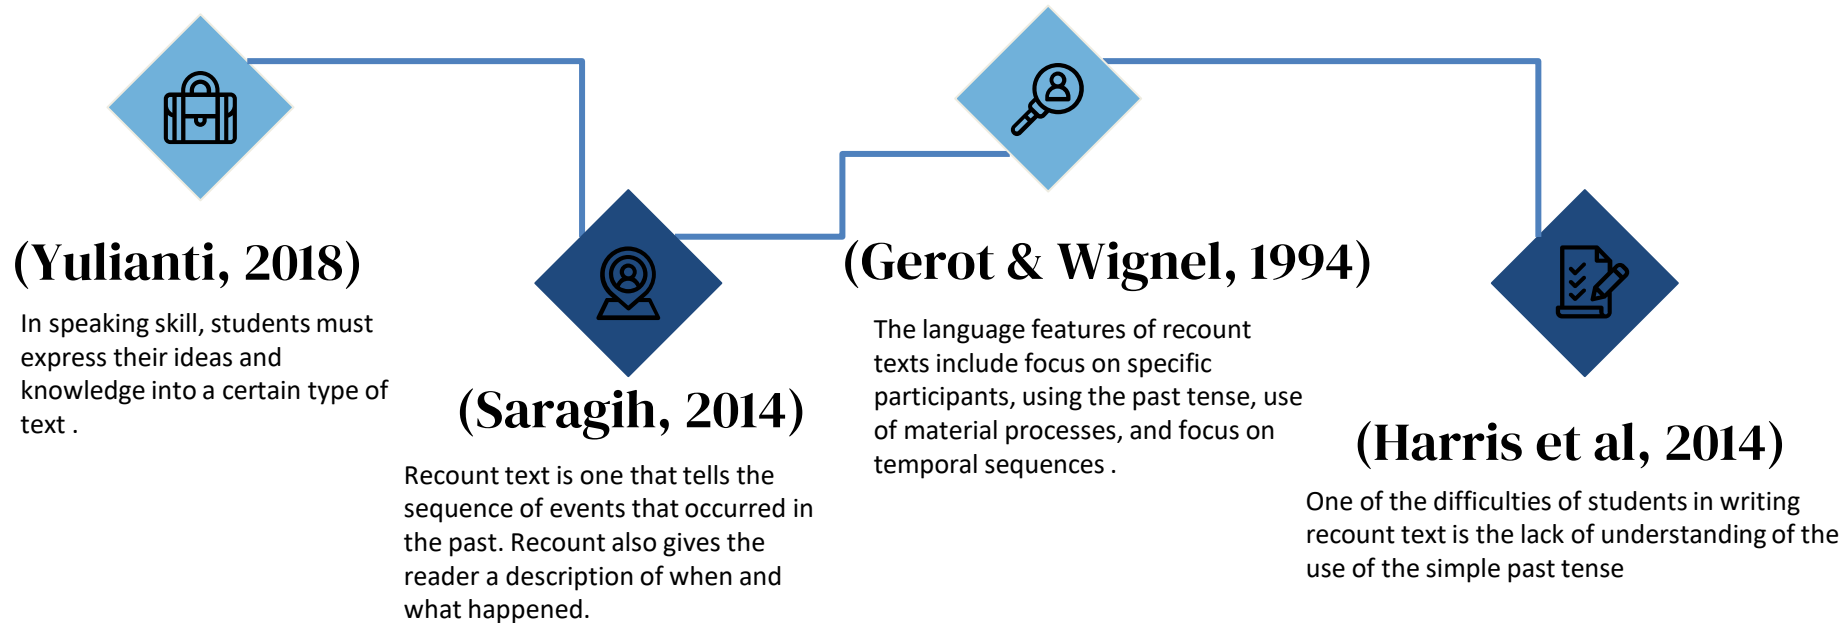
(Yulianti, 2018)

In speaking skill, students must express their ideas and knowledge into a certain type of text .

(Saragih, 2014)

Recount text is one that tells the sequence of events that occurred in the past. Recount also gives the reader a description of when and what happened.

(Gerot & Wignel, 1994)

The language features of recount texts include focus on specific participants, using the past tense, use of material processes, and focus on temporal sequences .

(Harris et al, 2014)

One of the difficulties of students in writing recount text is the lack of understanding of the use of the simple past tense